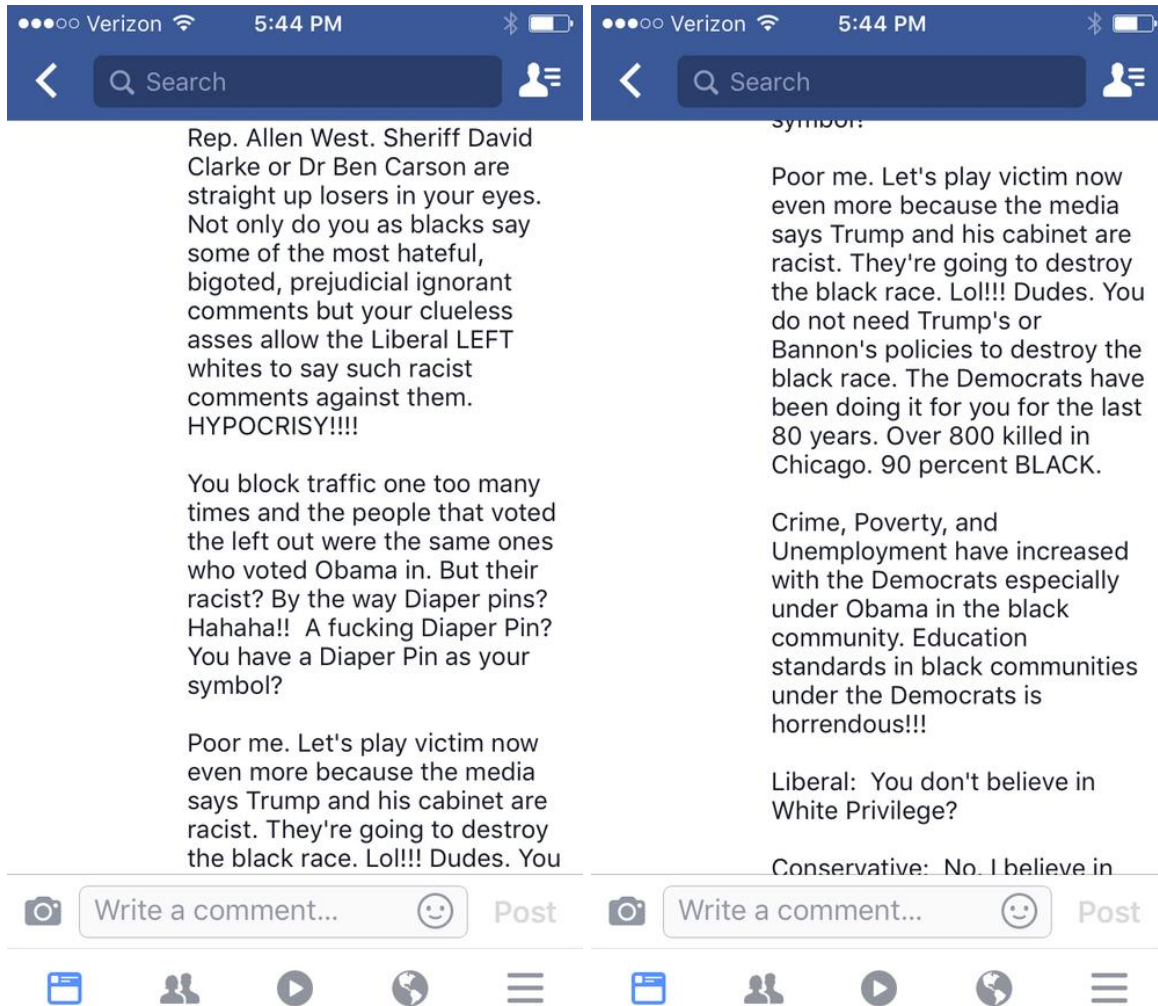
●●●○○ Verizon 5:44 PM

Search

Rep. Allen West. Sheriff David Clarke or Dr Ben Carson are straight up losers in your eyes. Not only do you as blacks say some of the most hateful, bigoted, prejudicial ignorant comments but your clueless asses allow the Liberal LEFT whites to say such racist comments against them. HYPOCRISY!!!!

You block traffic one too many times and the people that voted the left out were the same ones who voted Obama in. But their racist? By the way Diaper pins? Hahaha!! A fucking Diaper Pin? You have a Diaper Pin as your symbol?

Poor me. Let's play victim now even more because the media says Trump and his cabinet are racist. They're going to destroy the black race. Lol!!! Dudes. You

Write a comment... Post

●●●○○ Verizon 5:44 PM

Search

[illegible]

Poor me. Let's play victim now even more because the media says Trump and his cabinet are racist. They're going to destroy the black race. Lol!!! Dudes. You do not need Trump's or Bannon's policies to destroy the black race. The Democrats have been doing it for you for the last 80 years. Over 800 killed in Chicago. 90 percent BLACK.

Crime, Poverty, and Unemployment have increased with the Democrats especially under Obama in the black community. Education standards in black communities under the Democrats is horrendous!!!

Liberal: You don't believe in White Privilege?

Conservative: No. I believe in

Write a comment... Post